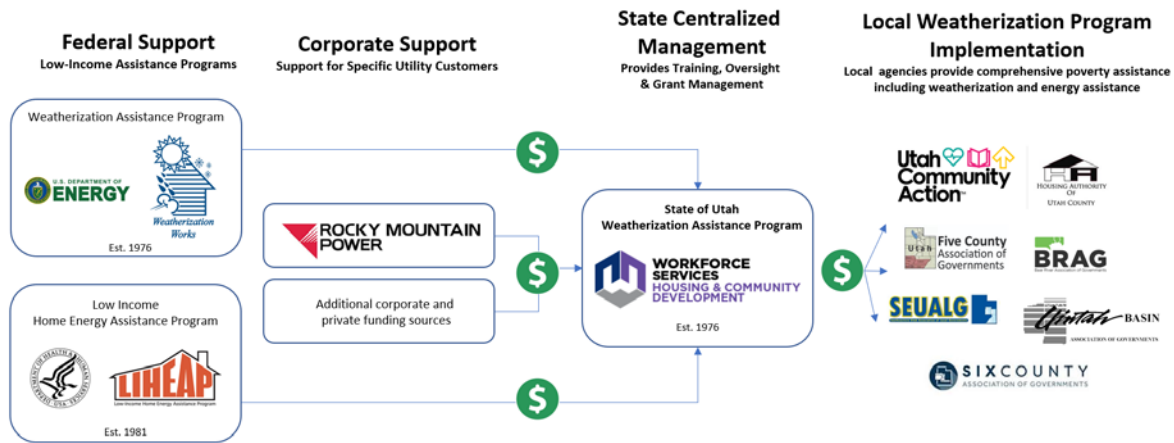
Federal Support
Low-Income Assistance Programs

Corporate Support
Support for Specific Utility Customers

State Centralized Management
Provides Training, Oversight & Grant Management

Local Weatherization Program Implementation
Local agencies provide comprehensive poverty assistance including weatherization and energy assistance

Weatherization Assistance Program
U.S. DEPARTMENT OF ENERGY
Weatherization Works
Est. 1976

Low Income Home Energy Assistance Program
LIHEAP
Low-Income Home Energy Assistance Program
Est. 1981

ROCKY MOUNTAIN POWER

Additional corporate and private funding sources

$

$

$

$

State of Utah Weatherization Assistance Program
WORKFORCE SERVICES
HOUSING & COMMUNITY DEVELOPMENT
Est. 1976

Utah Community Action
Housing Authority of Utah County
Utah Five County Association of Governments
BRAG
SEUALG
Uintah Basin Association of Governments
SIXCOUNTY ASSOCIATION OF GOVERNMENTS